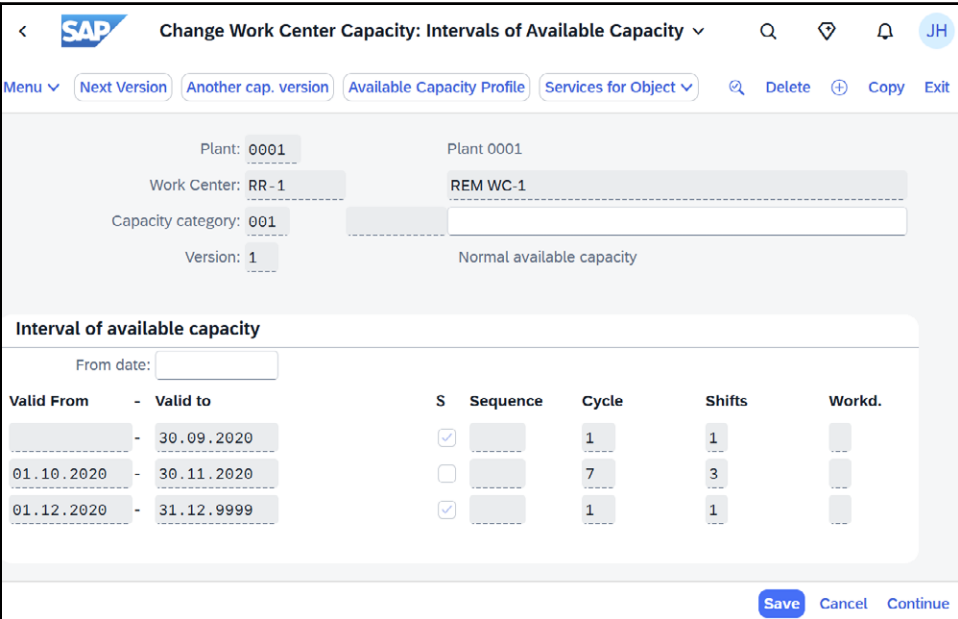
SAP Change Work Center Capacity: Intervals of Available Capacity JH

Menu Next Version Another cap. version Available Capacity Profile Services for Object Delete Copy Exit

Plant: 0001 Plant 0001

Work Center: RR-1 REM WC-1

Capacity category: 001

Version: 1 Normal available capacity

Interval of available capacity

From date:

| Valid From | - | Valid to | S | Sequence | Cycle | Shifts | Workd. |
|---|---|---|---|---|---|---|---|
| | - | 30.09.2020 | ✓ | | 1 | 1 | |
| 01.10.2020 | - | 30.11.2020 | | | 7 | 3 | |
| 01.12.2020 | - | 31.12.9999 | ✓ | | 1 | 1 | |

Save Cancel Continue